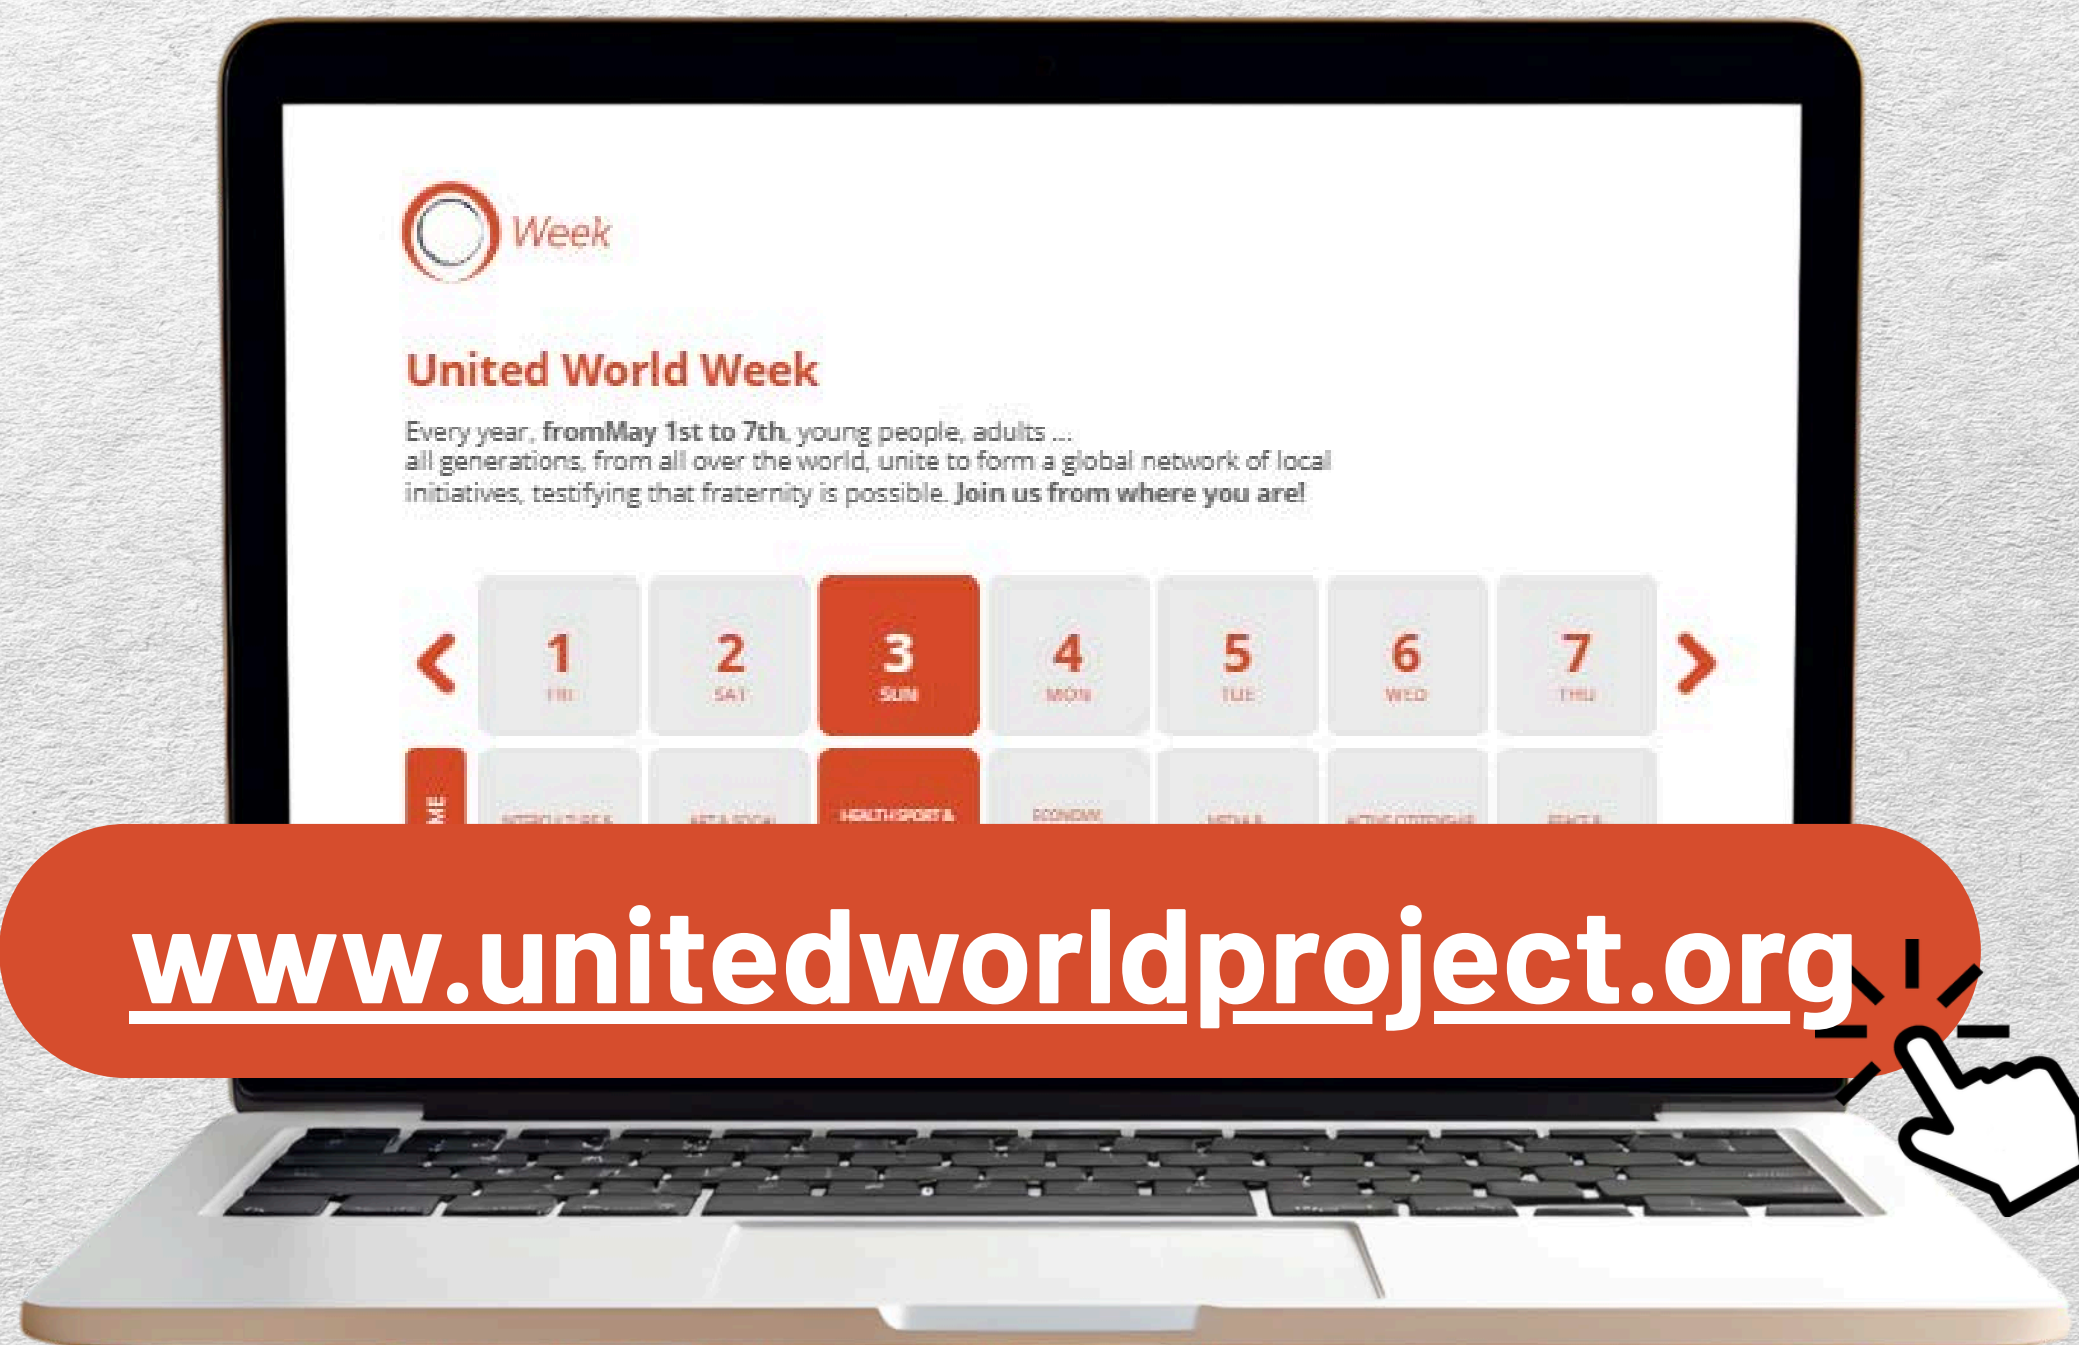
Week

United World Week

Every year, fromMay 1st to 7th, young people, adults ... all generations, from all over the world, unite to form a global network of local initiatives, testifying that fraternity is possible. Join us from where you are!

1 FRI
2 SAT
3 SUN
4 MON
5 TUE
6 WED
7 THU

ME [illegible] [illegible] HEALTH SPORT & ECONOMY MEDIA & ACTIVE CITIZENSHIP PEACE &

www.unitedworldproject.org